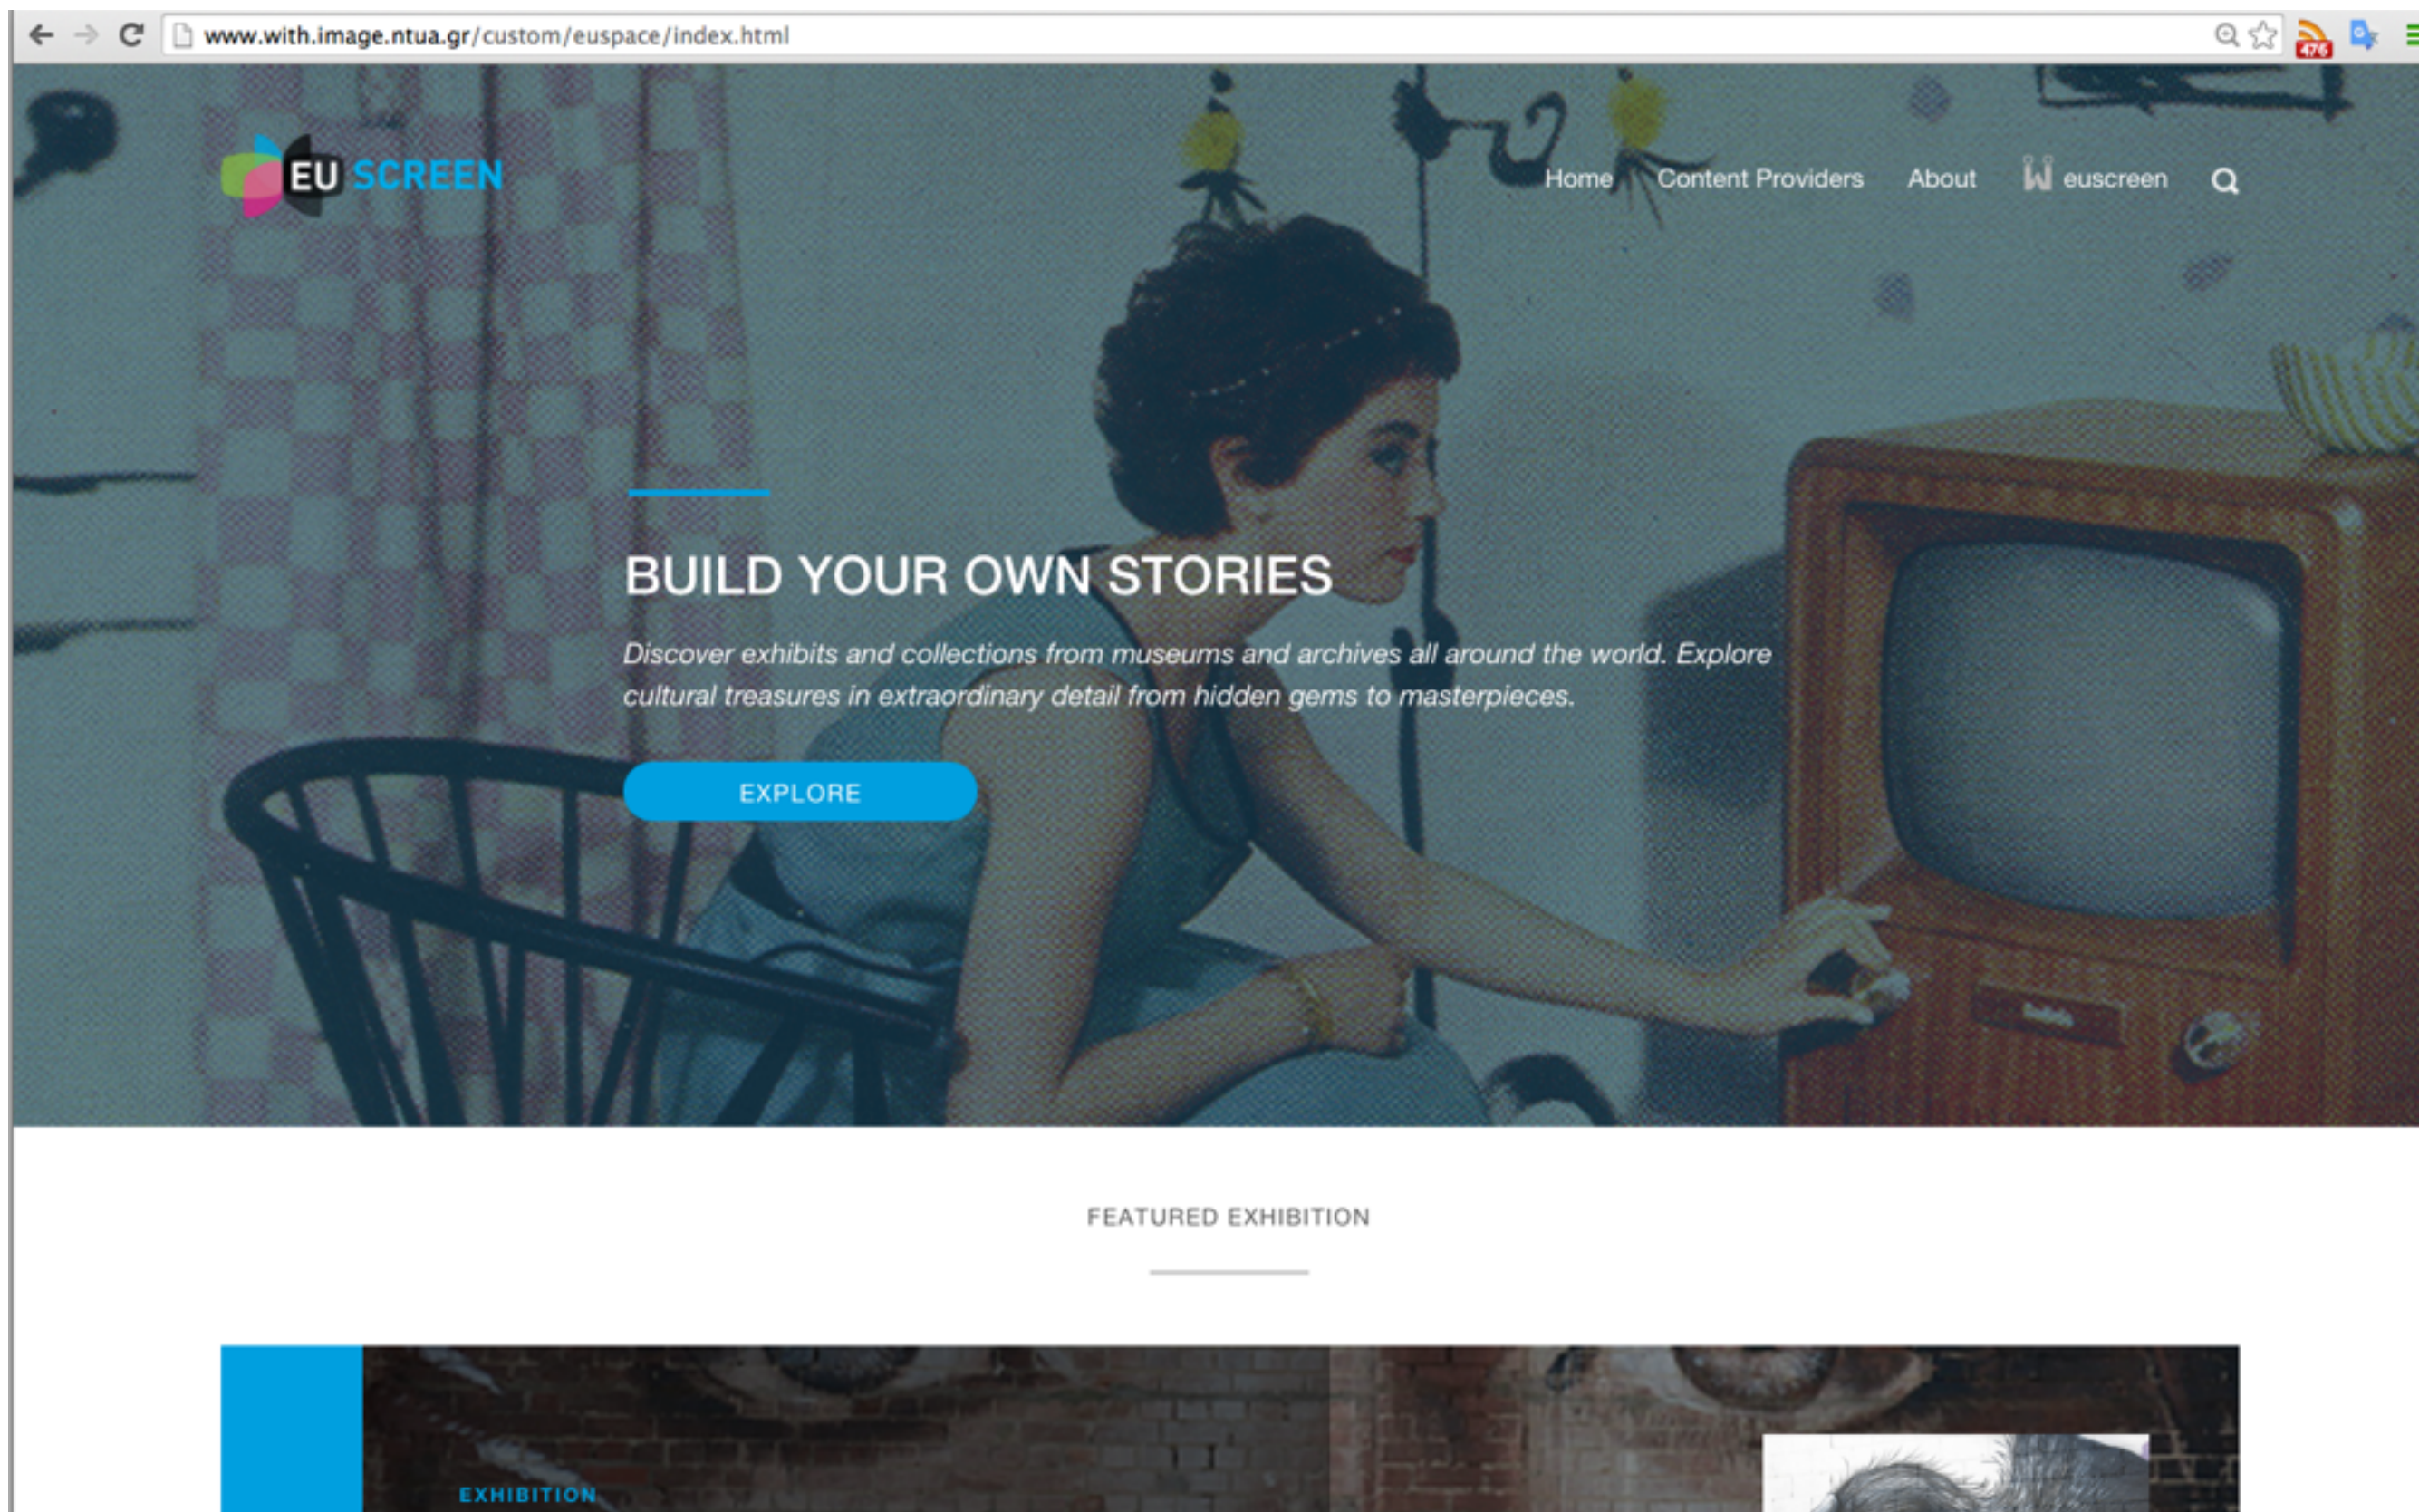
www.with.image.ntua.gr/custom/euspace/index.html

476

EU SCREEN

Home Content Providers About euscreen

BUILD YOUR OWN STORIES

Discover exhibits and collections from museums and archives all around the world. Explore cultural treasures in extraordinary detail from hidden gems to masterpieces.

EXPLORE

FEATURED EXHIBITION

EXHIBITION